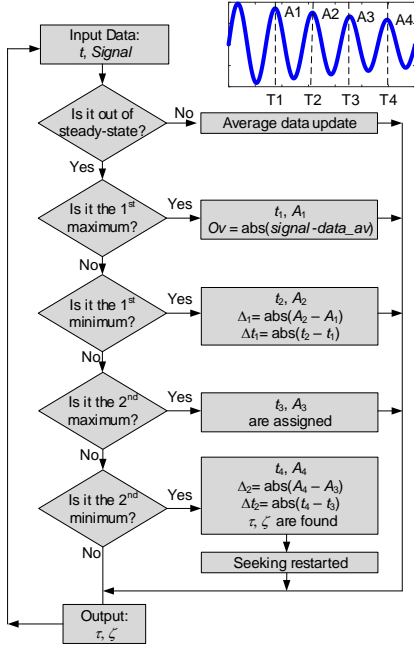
A1 A2 A3 A4

T1 T2 T3 T4

Input Data:
$t$, *Signal*

Is it out of steady-state?

No

Average data update

Yes

Is it the 1st maximum?

Yes

$t_1$, $A_1$
$Ov$ = abs(*signal - data_av*)

No

Is it the 1st minimum?

Yes

$t_2$, $A_2$
$\Delta_1$= abs($A_2 - A_1$)
$\Delta t_1$= abs($t_2 - t_1$)

No

Is it the 2nd maximum?

Yes

$t_3$, $A_3$
are assigned

No

Is it the 2nd minimum?

Yes

$t_4$, $A_4$
$\Delta_2$= abs($A_4 - A_3$)
$\Delta t_2$= abs($t_4 - t_3$)
$\tau$, $\zeta$ are found

Seeking restarted

No

Output:
$\tau$, $\zeta$